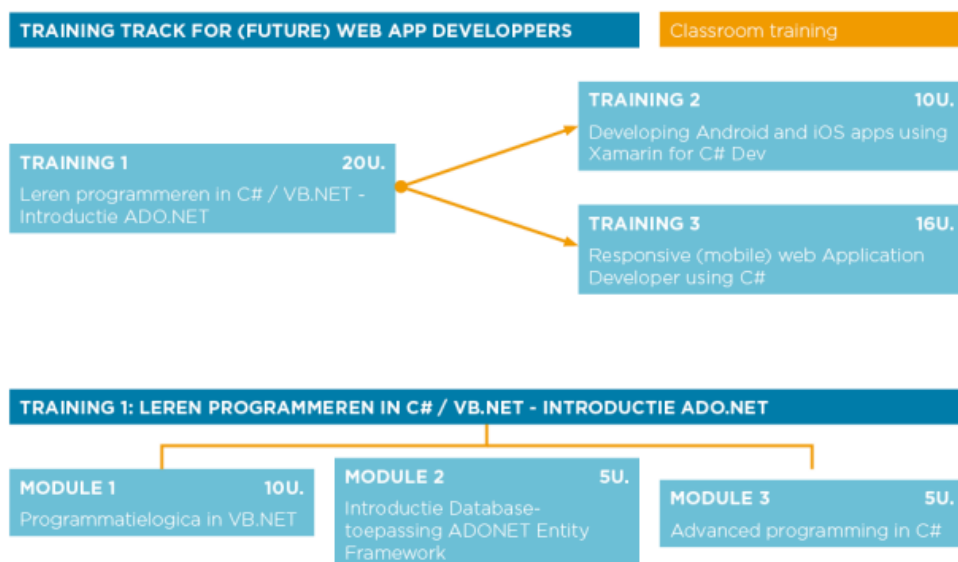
TRAINING TRACK FOR (FUTURE) WEB APP DEVELOPPERS

Classroom training

TRAINING 1 20U.
Leren programmeren in C# / VB.NET - Introductie ADO.NET

TRAINING 2 10U.
Developing Android and iOS apps using Xamarin for C# Dev

TRAINING 3 16U.
Responsive (mobile) web Application Developer using C#

TRAINING 1: LEREN PROGRAMMEREN IN C# / VB.NET - INTRODUCTIE ADO.NET

MODULE 1 10U.
Programmatielogica in VB.NET

MODULE 2 5U.
Introductie Databasetoepassing ADONET Entity Framework

MODULE 3 5U.
Advanced programming in C#